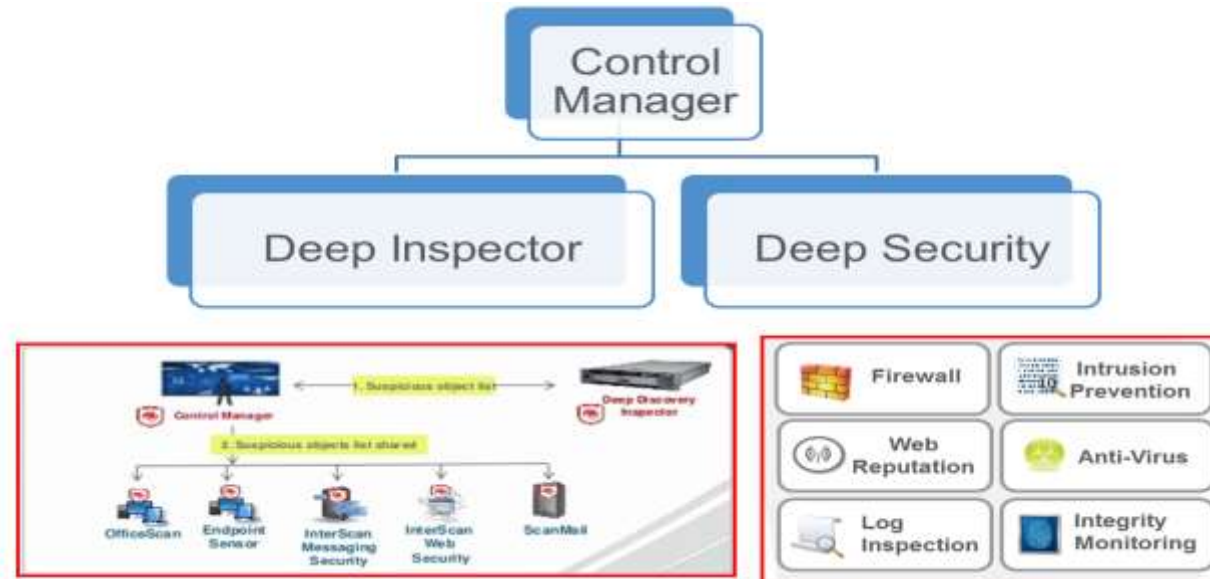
Control Manager

Deep Inspector

Deep Security

1. Suspicious object list

Control Manager

Deep Discovery Inspector

2. Suspicious objects list shared

OfficeScan

Endpoint Sensor

InterScan Messaging Security

InterScan Web Security

ScanMail

Firewall

Intrusion Prevention

Web Reputation

Anti-Virus

Log Inspection

Integrity Monitoring